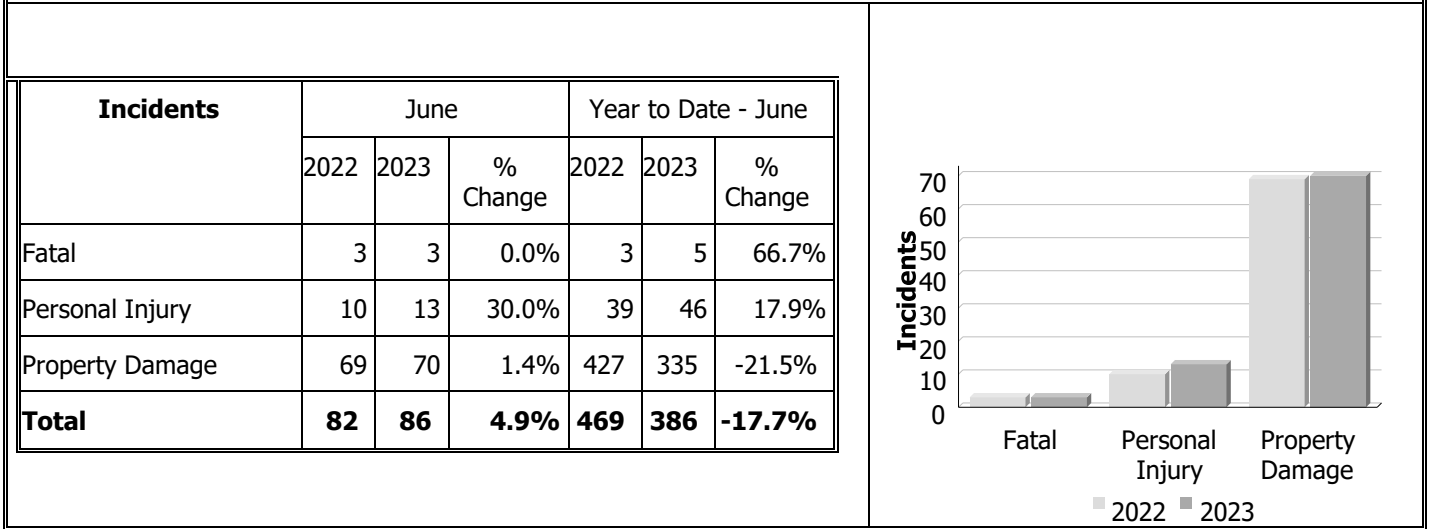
| Incidents | June | | | Year to Date - June | | |
|---|---|---|---|---|---|---|
| | 2022 | 2023 | % Change | 2022 | 2023 | % Change |
| Fatal | 3 | 3 | 0.0% | 3 | 5 | 66.7% |
| Personal Injury | 10 | 13 | 30.0% | 39 | 46 | 17.9% |
| Property Damage | 69 | 70 | 1.4% | 427 | 335 | -21.5% |
| **Total** | **82** | **86** | **4.9%** | **469** | **386** | **-17.7%** |

70
60
50
40
30
20
10
0
Incidents
Fatal
Personal Injury
Property Damage
2022 2023